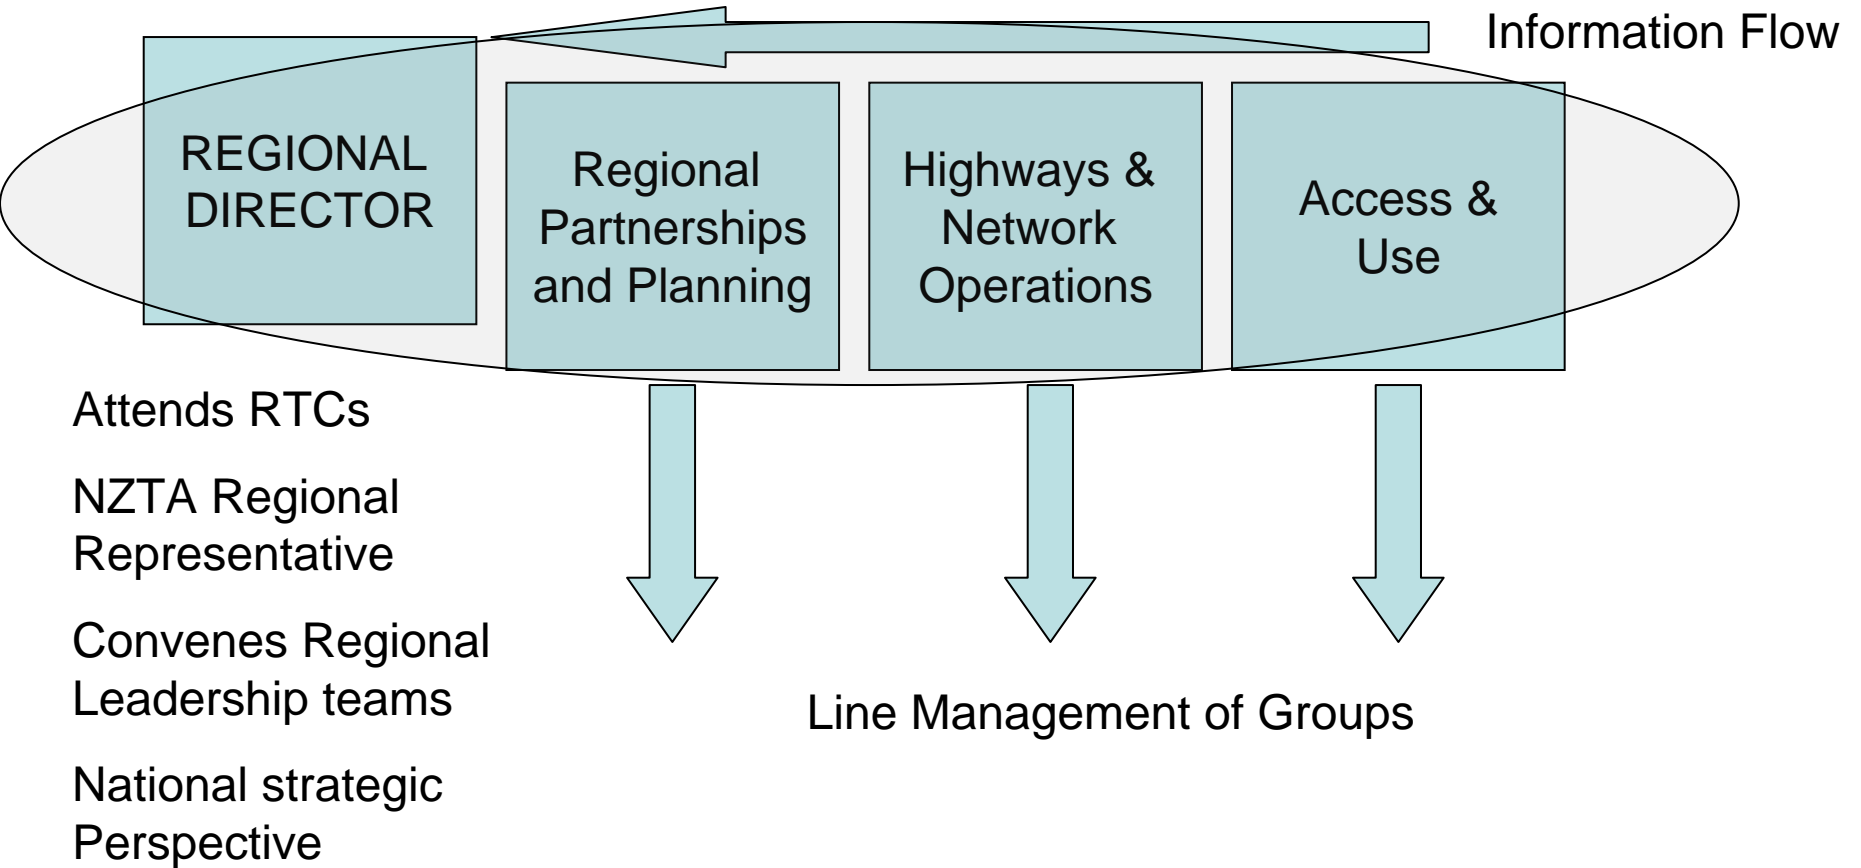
Information Flow

REGIONAL DIRECTOR

Regional Partnerships and Planning

Highways & Network Operations

Access & Use

Attends RTCs

NZTA Regional Representative

Convenes Regional Leadership teams

National strategic Perspective

Line Management of Groups